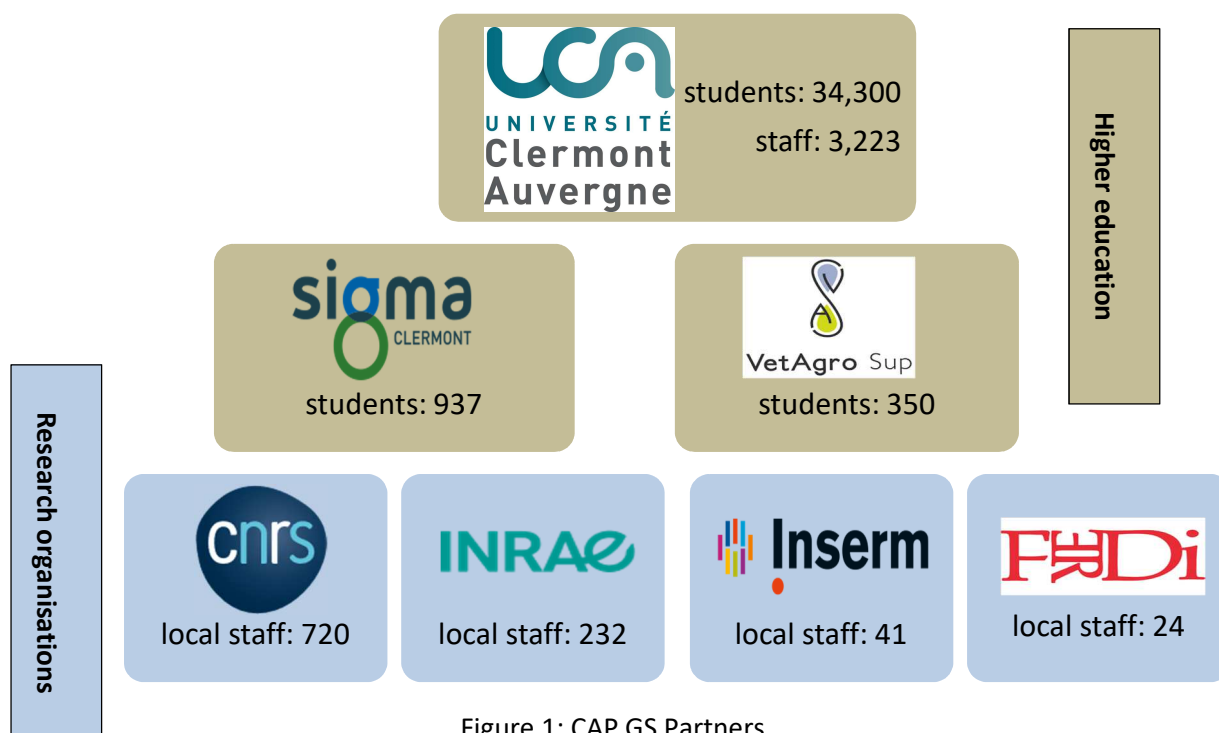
UCA
UNIVERSITÉ
Clermont
Auvergne
students: 34,300
staff: 3,223

Higher education

sigma
CLERMONT
students: 937

VetAgro Sup
students: 350

Research organisations

cnrs
local staff: 720

INRAE
local staff: 232

Inserm
local staff: 41

FERDi
local staff: 24

Figure 1: CAP GS Partners